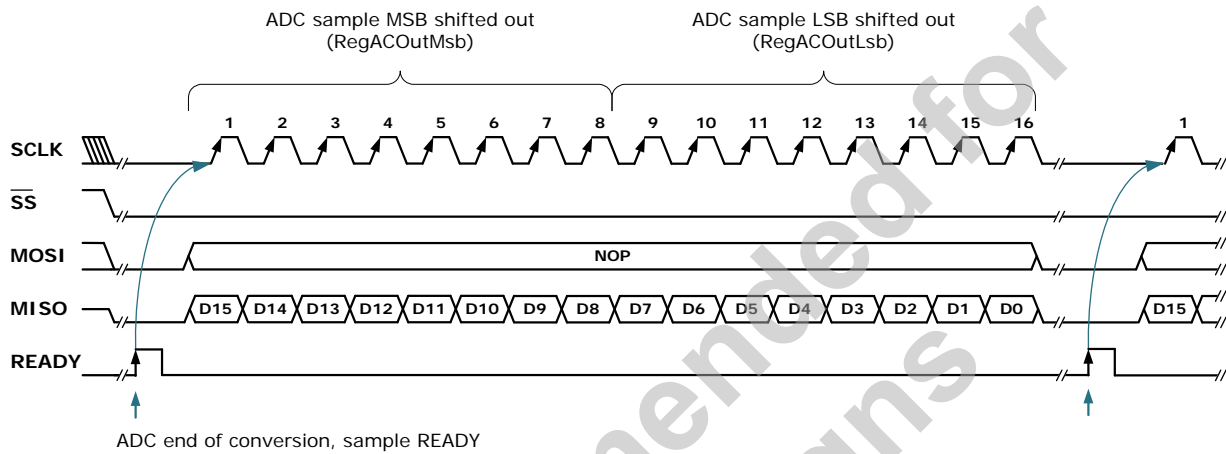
ADC sample MSB shifted out
(RegACOutMsb)

ADC sample LSB shifted out
(RegACOutLsb)

SCLK
1 2 3 4 5 6 7 8 9 10 11 12 13 14 15 16
1

$\overline{SS}$

MOSI
NOP

MISO
D15 D14 D13 D12 D11 D10 D9 D8 D7 D6 D5 D4 D3 D2 D1 D0
D15

READY

ADC end of conversion, sample READY

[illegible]ended for
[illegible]ns